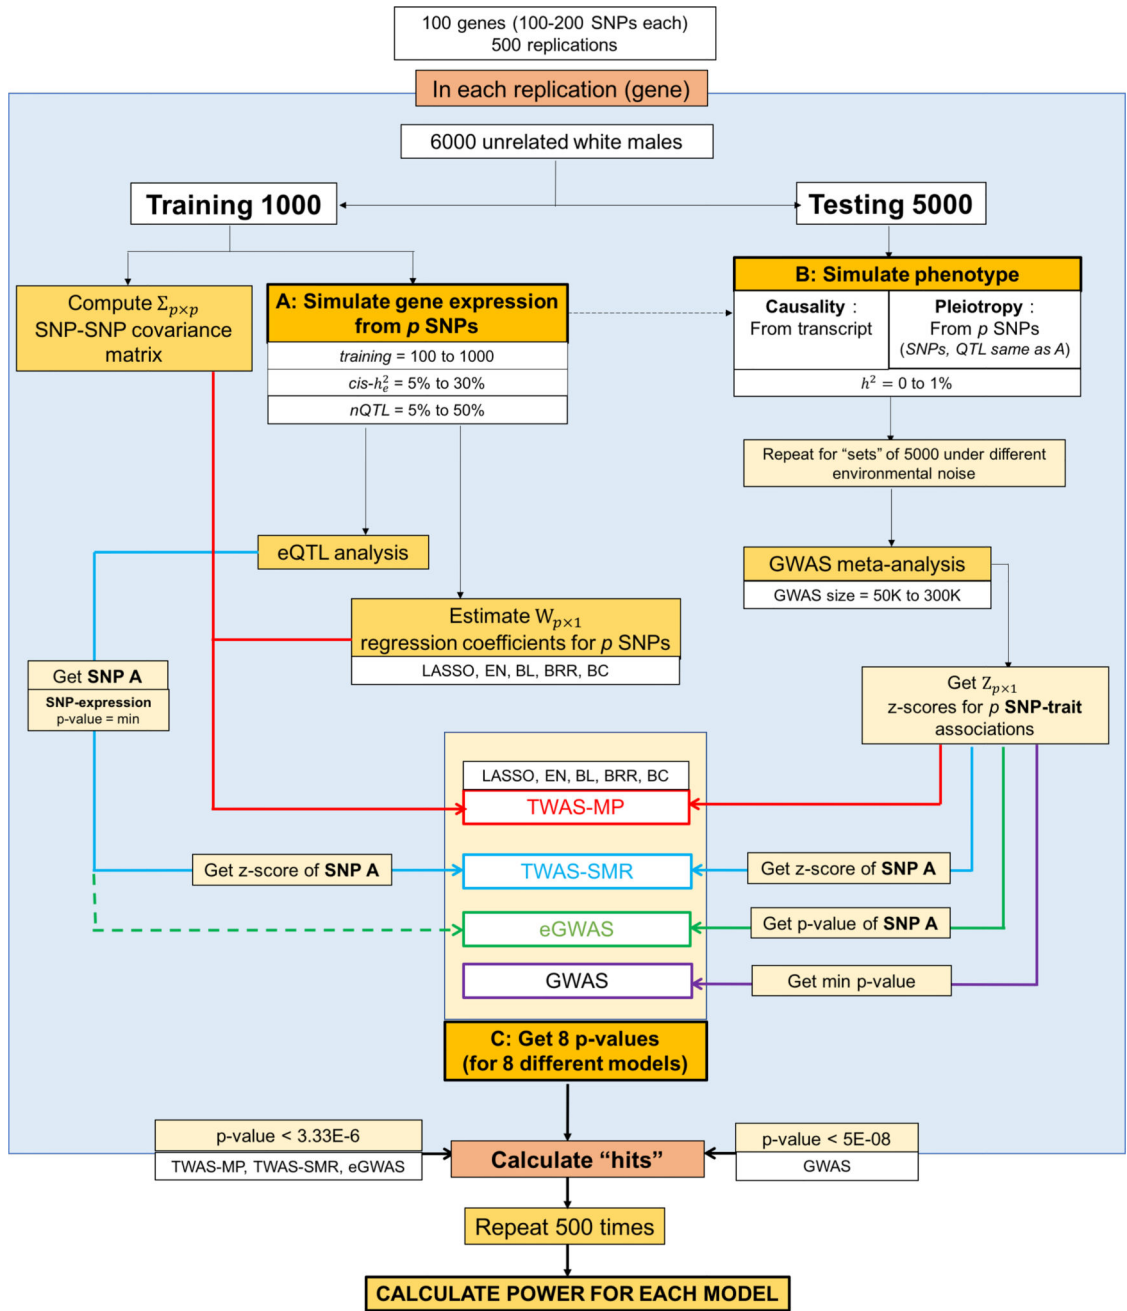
100 genes (100-200 SNPs each)
500 replications

In each replication (gene)

6000 unrelated white males

Training 1000

Testing 5000

Compute $\Sigma_{p\times p}$ SNP-SNP covariance matrix

A: Simulate gene expression from $p$ SNPs

$training$ = 100 to 1000

$cis$-$h_e^2$ = 5% to 30%

$nQTL$ = 5% to 50%

B: Simulate phenotype

Causality : From transcript

Pleiotropy : From $p$ SNPs ($SNPs$, $QTL$ $same$ $as$ $A$)

$h^2$ = 0 to 1%

Repeat for “sets” of 5000 under different environmental noise

eQTL analysis

GWAS meta-analysis

GWAS size = 50K to 300K

Estimate $W_{p\times1}$ regression coefficients for $p$ SNPs

LASSO, EN, BL, BRR, BC

Get SNP A

SNP-expression p-value = min

Get $Z_{p\times1}$ z-scores for $p$ SNP-trait associations

LASSO, EN, BL, BRR, BC

TWAS-MP

Get z-score of SNP A

TWAS-SMR

Get z-score of SNP A

eGWAS

Get p-value of SNP A

GWAS

Get min p-value

C: Get 8 p-values (for 8 different models)

p-value < 3.33E-6

TWAS-MP, TWAS-SMR, eGWAS

Calculate “hits”

p-value < 5E-08

GWAS

Repeat 500 times

CALCULATE POWER FOR EACH MODEL